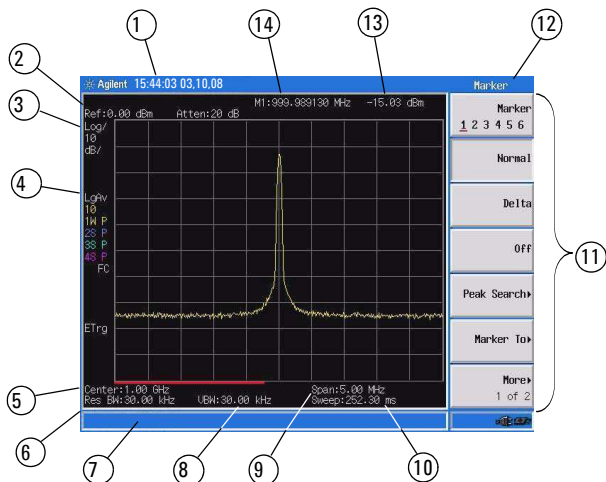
1
14
13
12
2
3
4
5
6
7
8
9
10
11

Agilent 15:44:03 03,10,08
Marker
M1:999.989130 MHz -15.03 dBm
Ref:0.00 dBm Atten:20 dB
Log/
10
dB/
LgAv
10
1W P
2S P
3S P
4S P
FC
ETrg
Center:1.00 GHz
Res BW:30.00 kHz
VBW:30.00 kHz
Span:5.00 MHz
Sweep:252.30 ms

Marker
1 2 3 4 5 6
Normal
Delta
Off
Peak Search▸
Marker To▸
More▸
1 of 2